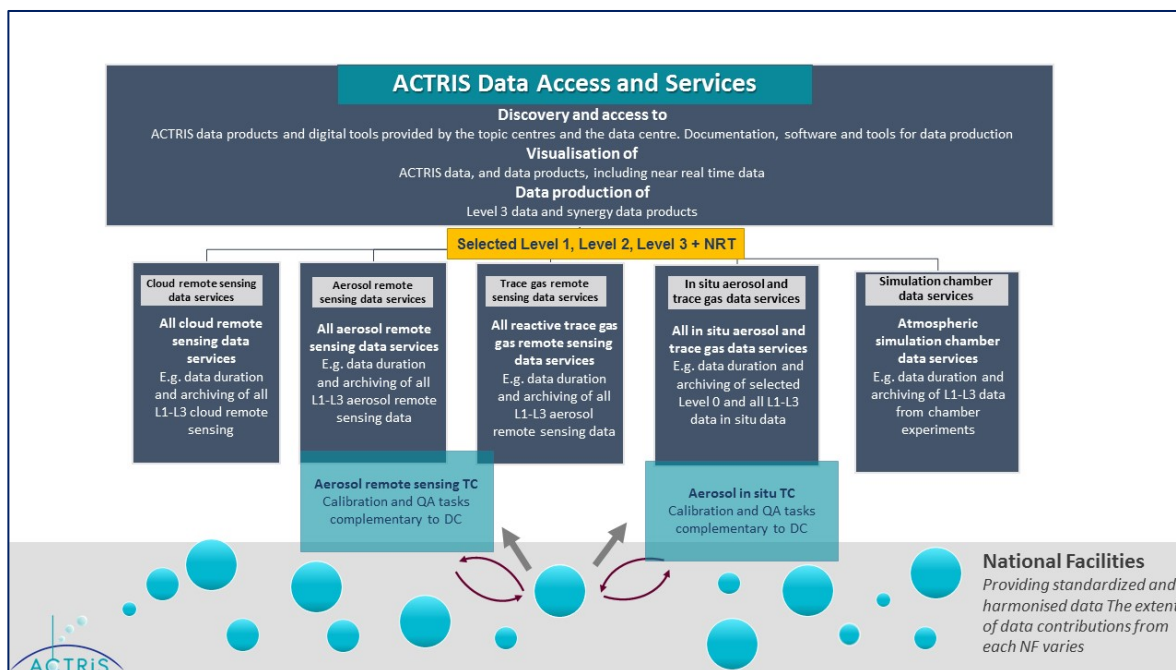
ACTRIS Data Access and Services

Discovery and access to
ACTRIS data products and digital tools provided by the topic centres and the data centre. Documentation, software and tools for data production

Visualisation of
ACTRIS data, and data products, including near real time data

Data production of
Level 3 data and synergy data products

Selected Level 1, Level 2, Level 3 + NRT

Cloud remote sensing data services
All cloud remote sensing data services
E.g. data duration and archiving of all L1-L3 cloud remote sensing

Aerosol remote sensing data services
All aerosol remote sensing data services
E.g. data duration and archiving of all L1-L3 aerosol remote sensing data

Trace gas remote sensing data services
All reactive trace gas gas remote sensing data services
E.g. data duration and archiving of all L1-L3 aerosol remote sensing data

In situ aerosol and trace gas data services
All in situ aerosol and trace gas data services
E.g. data duration and archiving of selected Level 0 and all L1-L3 data in situ data

Simulation chamber data services
Atmospheric simulation chamber data services
E.g. data duration and archiving of L1-L3 data from chamber experiments

Aerosol remote sensing TC
Calibration and QA tasks complementary to DC

Aerosol in situ TC
Calibration and QA tasks complementary to DC

National Facilities
Providing standardized and harmonised data The extent of data contributions from each NF varies

ACTRIS